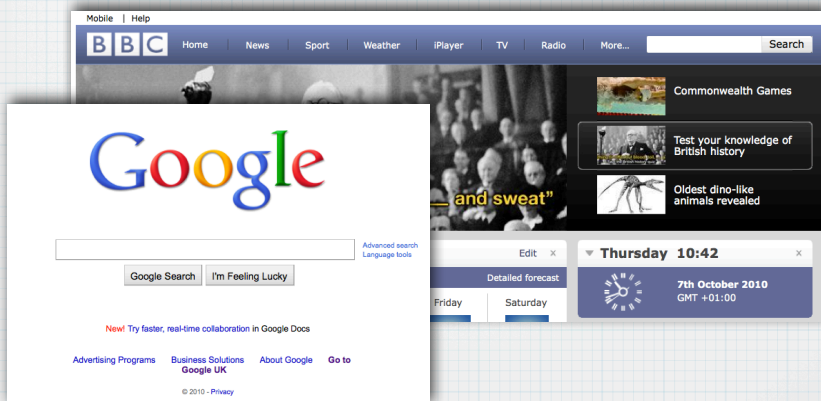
Mobile | Help

BBC

Home News Sport Weather iPlayer TV Radio More...

Search

Commonwealth Games

Test your knowledge of British history

Oldest dino-like animals revealed

__ and sweat"

Edit ×

Detailed forecast

Friday

Saturday

Thursday 10:42 ×

7th October 2010
GMT +01:00

Google

Advanced search
Language tools

Google Search I'm Feeling Lucky

New! Try faster, real-time collaboration in Google Docs

Advertising Programs Business Solutions About Google Go to Google UK

© 2010 - Privacy